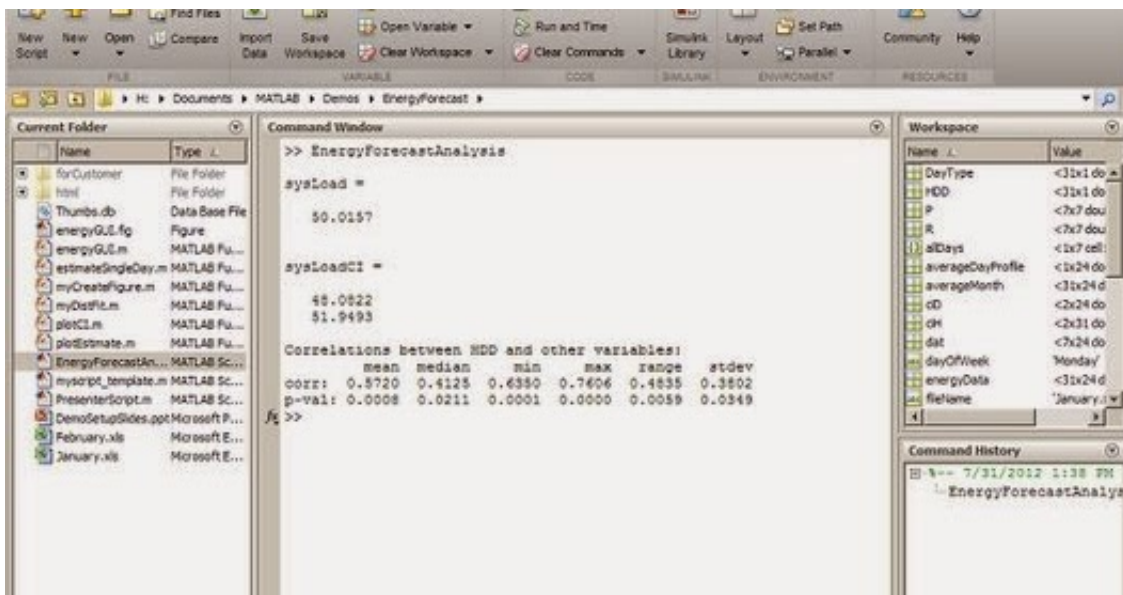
New Script New Open Find Files Compare Import Data Save Workspace Open Variable Clear Workspace Run and Time Clear Commands Simulink Library Layout Set Path Parallel Community Help

FILE VARIABLE CODE SIMULINK ENVIRONMENT RESOURCES

H: ▸ Documents ▸ MATLAB ▸ Demos ▸ EnergyForecast ▸

Current Folder

| Name | Type |
|---|---|
| forCustomer | File Folder |
| html | File Folder |
| Thumbs.db | Data Base File |
| energyGUI.fig | Figure |
| energyGUI.m | MATLAB Fu... |
| estimateSingleDay.m | MATLAB Fu... |
| myCreateFigure.m | MATLAB Fu... |
| myDistFit.m | MATLAB Fu... |
| plotCI.m | MATLAB Fu... |
| plotEstimate.m | MATLAB Fu... |
| EnergyForecastAn... | MATLAB Sc... |
| myscript_template.m | MATLAB Sc... |
| PresenterScript.m | MATLAB Sc... |
| DemoSetupSlides.ppt | Microsoft P... |
| February.xls | Microsoft E... |
| January.xls | Microsoft E... |

Command Window

>> EnergyForecastAnalysis

sysLoad =

50.0157

sysLoadCI =

48.0822
51.9493

Correlations between HDD and other variables:

| | mean | median | min | max | range | stdev |
|---|---|---|---|---|---|---|
| corr: | 0.5720 | 0.4125 | 0.6350 | 0.7606 | 0.4835 | 0.3802 |
| p-val: | 0.0008 | 0.0211 | 0.0001 | 0.0000 | 0.0059 | 0.0349 |

fx >>

Workspace

| Name | Value |
|---|---|
| DayType | <31x1 do |
| HDD | <31x1 do |
| P | <7x7 dou |
| R | <7x7 dou |
| allDays | <1x7 cell |
| averageDayProfile | <1x24 do |
| averageMonth | <31x24 d |
| cD | <2x24 do |
| cH | <2x31 do |
| dat | <7x24 do |
| dayOfWeek | 'Monday' |
| energyData | <31x24 d |
| fileName | 'January. |

Command History

%-- 7/31/2012 1:38 PM
EnergyForecastAnalys